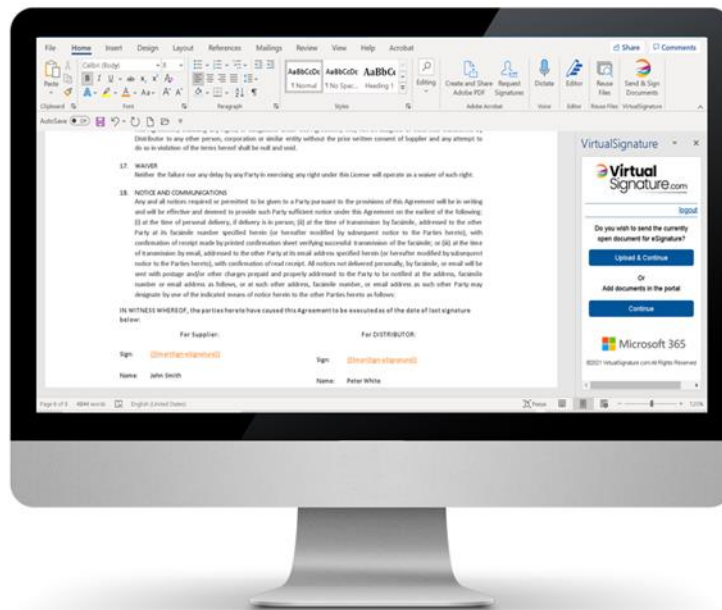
File Home Insert Design Layout References Mailings Review View Help Acrobat

Share Comments

Paste Calibri (Body) 11 Clipboard Font Paragraph AaBbCcDc AaBbCcDc AaBbCc 1 Normal 1 No Spac... Heading 1 Styles Editing Create and Share Adobe PDF Request Signatures Adobe Acrobat Dictate Voice Editor Editor Reuse Files Reuse Files Send & Sign Documents VirtualSignature

AutoSave

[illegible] Distributor to any other person, corporation or similar entity without the prior written consent of Supplier and any attempt to do so in violation of the terms hereof shall be null and void.

17. WAIVER
Neither the failure nor any delay by any Party in exercising any right under this License will operate as a waiver of such right.

18. NOTICE AND COMMUNICATIONS
Any and all notices required or permitted to be given to a Party pursuant to the provisions of this Agreement will be in writing and will be effective and deemed to provide such Party sufficient notice under this Agreement on the earliest of the following: (i) at the time of personal delivery, if delivery is in person; (ii) at the time of transmission by facsimile, addressed to the other Party at its facsimile number specified herein (or hereafter modified by subsequent notice to the Parties hereto), with confirmation of receipt made by printed confirmation sheet verifying successful transmission of the facsimile; or (iii) at the time of transmission by email, addressed to the other Party at its email address specified herein (or hereafter modified by subsequent notice to the Parties hereto), with confirmation of read receipt. All notices not delivered personally, by facsimile, or email will be sent with postage and/or other charges prepaid and properly addressed to the Party to be notified at the address, facsimile number or email address as follows, or at such other address, facsimile number, or email address as such other Party may designate by one of the indicated means of notice herein to the other Parties hereto as follows:

IN WITNESS WHEREOF, the parties hereto have caused this Agreement to be executed as of the date of last signature below:

For Supplier:
Sign: [[Insert|sign-signature]]
Name: John Smith

For DISTRIBUTOR:
Sign: [[Insert|sign-signature]]
Name: Peter White

VirtualSignature
Virtual Signature.com
logout
Do you wish to send the currently open document for eSignature?
Upload & Continue
Or
Add documents in the portal
Continue
Microsoft 365
©2021 VirtualSignature.com All Rights Reserved

Page 6 of 6 4044 words English (United States) Focus 120%